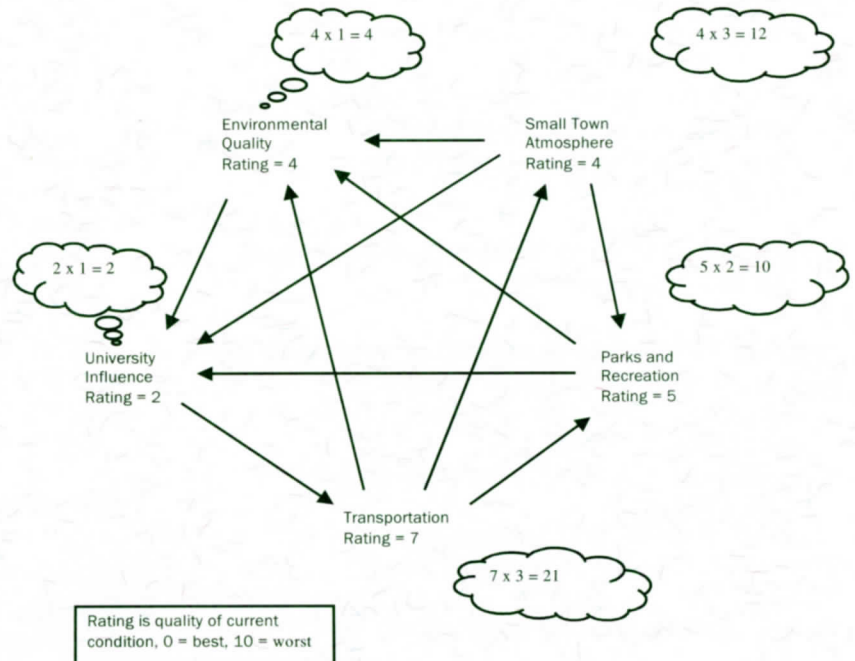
$4 \times 1 = 4$

$4 \times 3 = 12$

Environmental Quality Rating = 4

Small Town Atmosphere Rating = 4

$2 \times 1 = 2$

$5 \times 2 = 10$

University Influence Rating = 2

Parks and Recreation Rating = 5

Transportation Rating = 7

$7 \times 3 = 21$

Rating is quality of current condition, 0 = best, 10 = worst